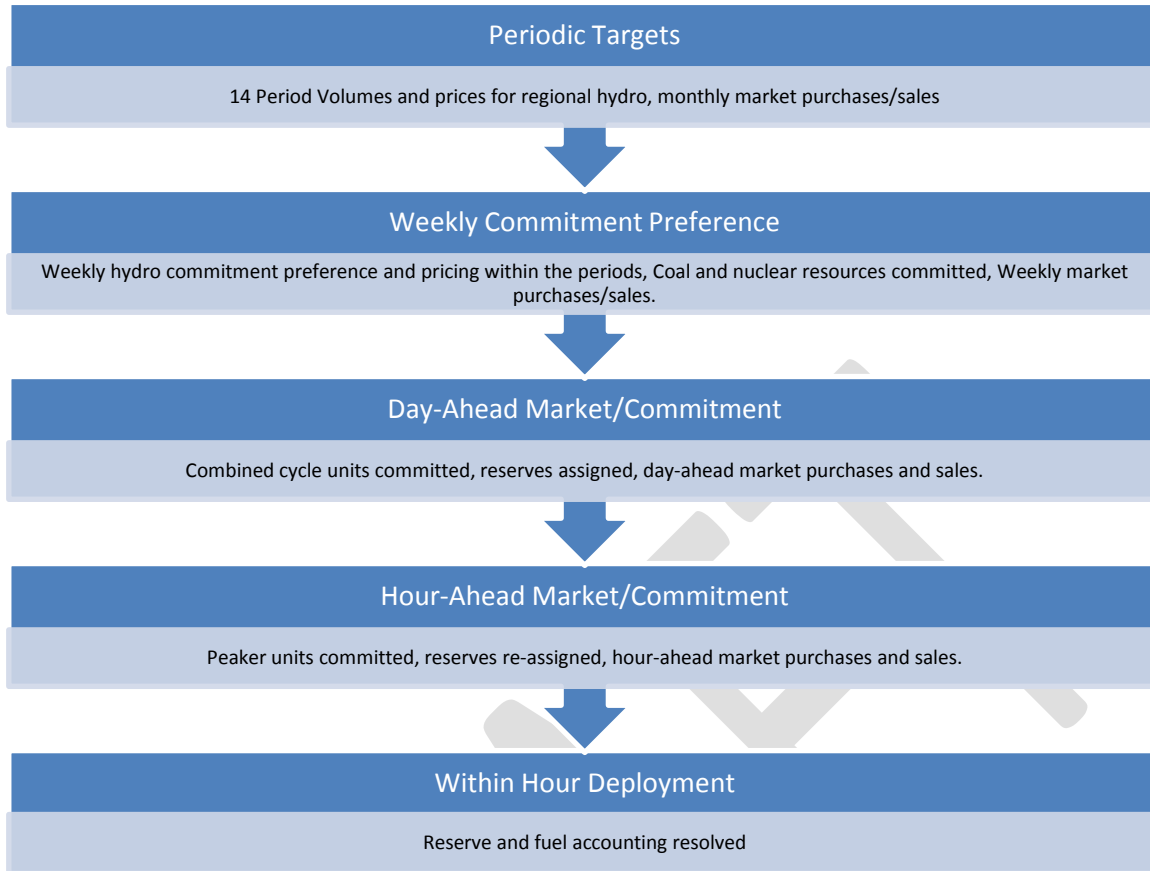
Periodic Targets

14 Period Volumes and prices for regional hydro, monthly market purchases/sales

Weekly Commitment Preference

Weekly hydro commitment preference and pricing within the periods, Coal and nuclear resources committed, Weekly market purchases/sales.

Day-Ahead Market/Commitment

Combined cycle units committed, reserves assigned, day-ahead market purchases and sales.

Hour-Ahead Market/Commitment

Peaker units committed, reserves re-assigned, hour-ahead market purchases and sales.

Within Hour Deployment

Reserve and fuel accounting resolved